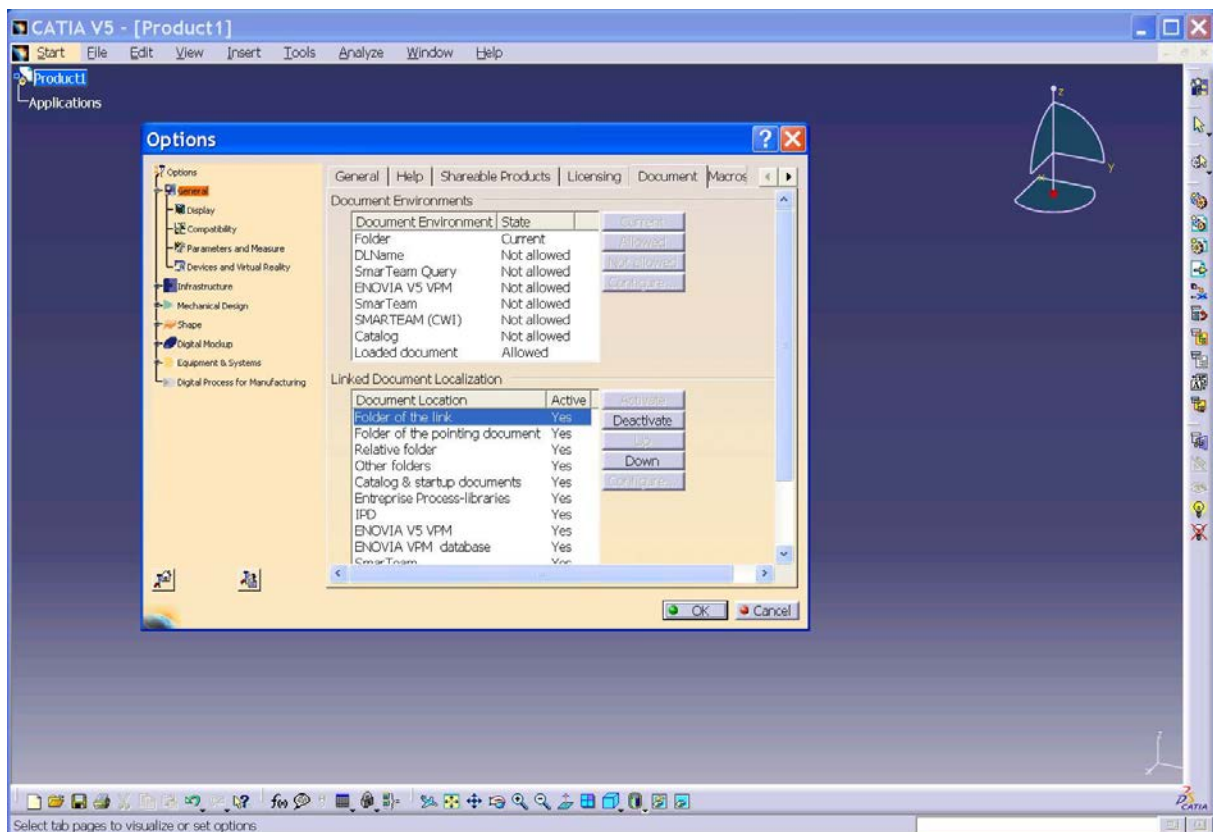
CATIA V5 - [Product1]

Start File Edit View Insert Tools Analyze Window Help

Product1
Applications

Options

Options
General
Display
Compatibility
Parameters and Measure
Devices and Virtual Reality
Infrastructure
Mechanical Design
Shape
Digital Mockup
Equipment & Systems
Digital Process for Manufacturing

General | Help | Shareable Products | Licensing | Document | Macros

Document Environments

| Document Environment | State |
|---|---|
| Folder | Current |
| DLName | Not allowed |
| SmarTeam Query | Not allowed |
| ENOVIA V5 VPM | Not allowed |
| SmarTeam | Not allowed |
| SMARTEAM (CWI) | Not allowed |
| Catalog | Not allowed |
| Loaded document | Allowed |

Current
Allowed
Not allowed
Configure...

Linked Document Localization

| Document Location | Active |
|---|---|
| Folder of the link | Yes |
| Folder of the pointing document | Yes |
| Relative folder | Yes |
| Other folders | Yes |
| Catalog & startup documents | Yes |
| Entreprise Process-libraries | Yes |
| IPD | Yes |
| ENOVIA V5 VPM | Yes |
| ENOVIA VPM database | Yes |
| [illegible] | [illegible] |

Activate
Deactivate
Up
Down
Configure...

OK Cancel

Select tab pages to visualize or set options